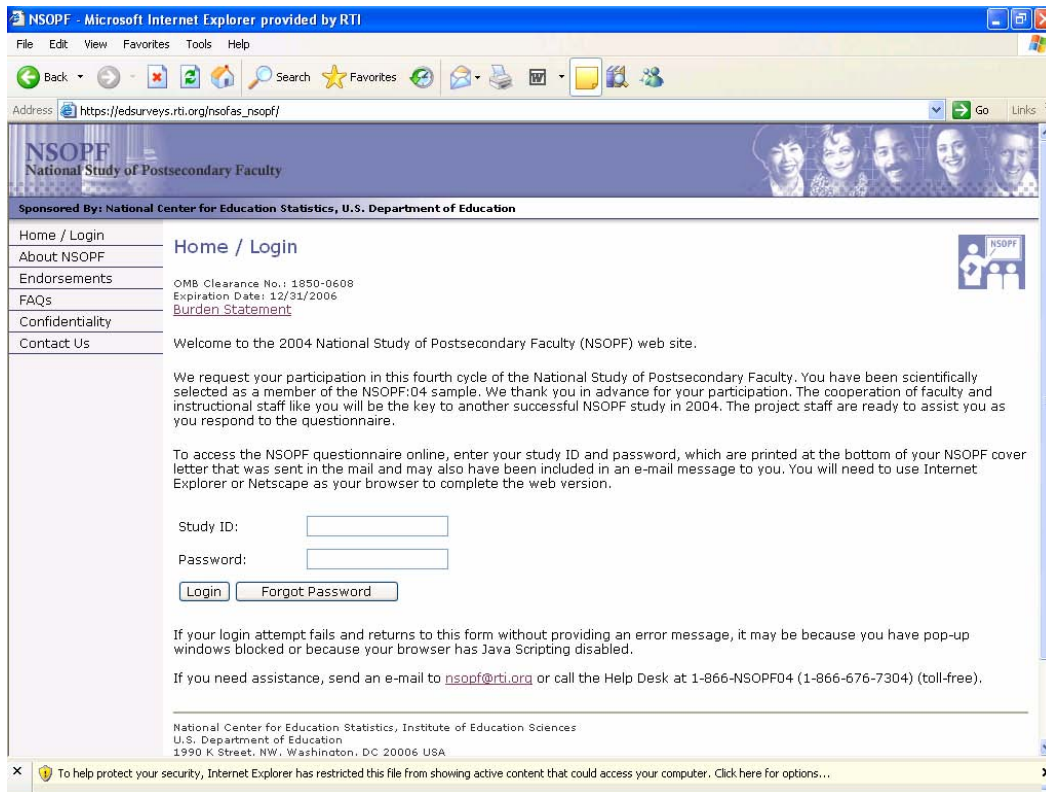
NSOPF - Microsoft Internet Explorer provided by RTI

File Edit View Favorites Tools Help

Back Search Favorites

Address https://edsurveys.rti.org/nsofas_nsopf/ Go Links

NSOPF
National Study of Postsecondary Faculty

Sponsored By: National Center for Education Statistics, U.S. Department of Education

Home / Login
About NSOPF
Endorsements
FAQs
Confidentiality
Contact Us

Home / Login

NSOPF

OMB Clearance No.: 1850-0608
Expiration Date: 12/31/2006
Burden Statement

Welcome to the 2004 National Study of Postsecondary Faculty (NSOPF) web site.

We request your participation in this fourth cycle of the National Study of Postsecondary Faculty. You have been scientifically selected as a member of the NSOPF:04 sample. We thank you in advance for your participation. The cooperation of faculty and instructional staff like you will be the key to another successful NSOPF study in 2004. The project staff are ready to assist you as you respond to the questionnaire.

To access the NSOPF questionnaire online, enter your study ID and password, which are printed at the bottom of your NSOPF cover letter that was sent in the mail and may also have been included in an e-mail message to you. You will need to use Internet Explorer or Netscape as your browser to complete the web version.

Study ID:

Password:

Login Forgot Password

If your login attempt fails and returns to this form without providing an error message, it may be because you have pop-up windows blocked or because your browser has Java Scripting disabled.

If you need assistance, send an e-mail to nsopf@rti.org or call the Help Desk at 1-866-NSOPF04 (1-866-676-7304) (toll-free).

National Center for Education Statistics, Institute of Education Sciences
U.S. Department of Education
1990 K Street, NW, Washington, DC 20006 USA

To help protect your security, Internet Explorer has restricted this file from showing active content that could access your computer. Click here for options...